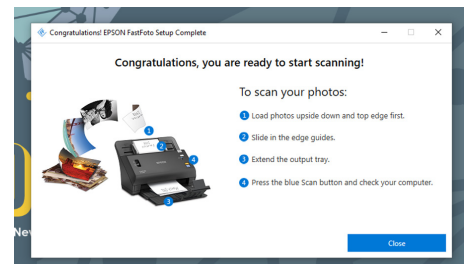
Congratulations! EPSON FastFoto Setup Complete

Congratulations, you are ready to start scanning!

To scan your photos:

1 Load photos upside down and top edge first.

2 Slide in the edge guides.

3 Extend the output tray.

4 Press the blue Scan button and check your computer.

1
2
3
4

Close

Nev